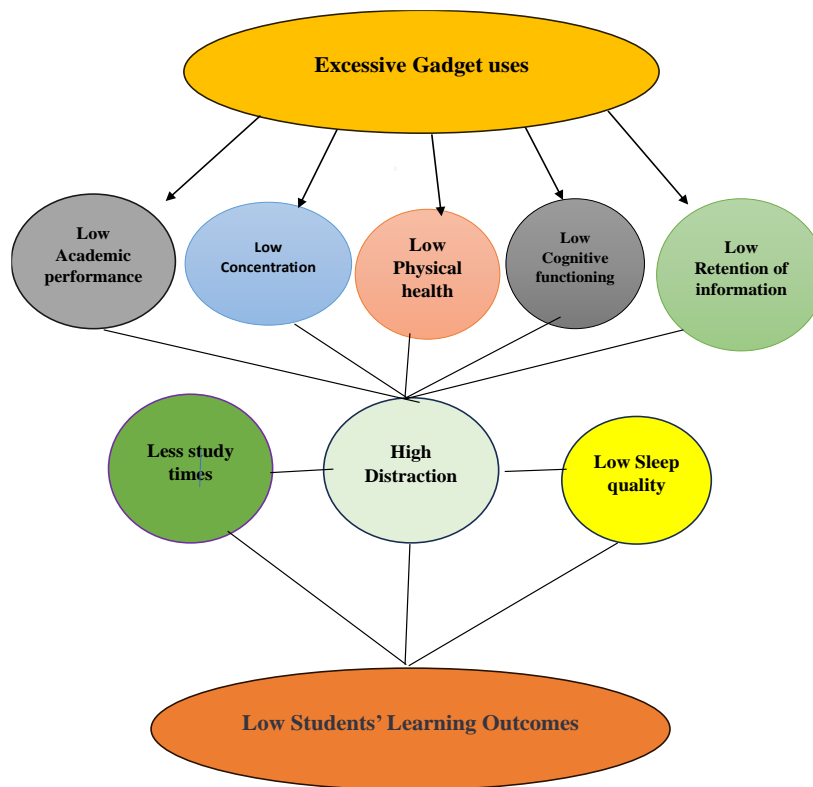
Excessive Gadget uses

Low Academic performance

Low Concentration

Low Physical health

Low Cognitive functioning

Low Retention of information

Less study times

High Distraction

Low Sleep quality

Low Students' Learning Outcomes